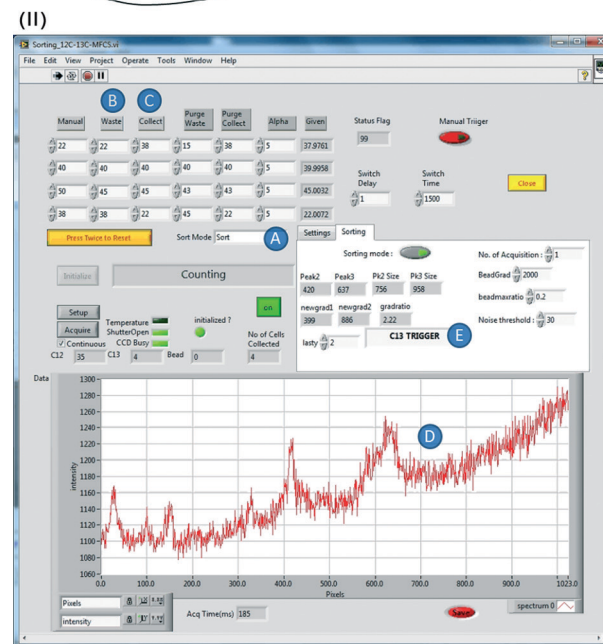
(II)

Sorting_12C-13C-MFCS.vi

File Edit View Project Operate Tools Window Help

| Manual | Waste | Collect | Purge Waste | Purge Collect | Alpha | Given |
|---|---|---|---|---|---|---|
| 22 | 22 | 38 | 15 | 38 | 5 | 37.9761 |
| 40 | 40 | 40 | 40 | 40 | 5 | 39.9958 |
| 50 | 45 | 45 | 43 | 43 | 5 | 45.0032 |
| 38 | 38 | 22 | 45 | 22 | 5 | 22.0072 |

B C

Status Flag 99

Manual Triiger

Switch Delay 1

Switch Time 1500

Close

Press Twice to Reset

Sort Mode Sort

A

Settings Sorting

Sorting mode :

No. of Acquisition : 1

BeadGrad 2000

beadmaxratio 0.2

Noise threshold : 30

Peak2 420 Peak3 637 Pk2 Size 756 Pk3 Size 958

newgrad1 399 newgrad2 886 gradratio 2.22

lasty 2

C13 TRIGGER

E

Initialize

Counting

on

Setup

Acquire

Continuous

Temperature

ShutterOpen

CCD Busy

initialized ?

No of Cells Collected 4

C12 35 C13 4 Bead 0

Data

D

Intensity

Pixels

Pixels

Intensity

Acq Time(ms) 185

Save

spectrum 0